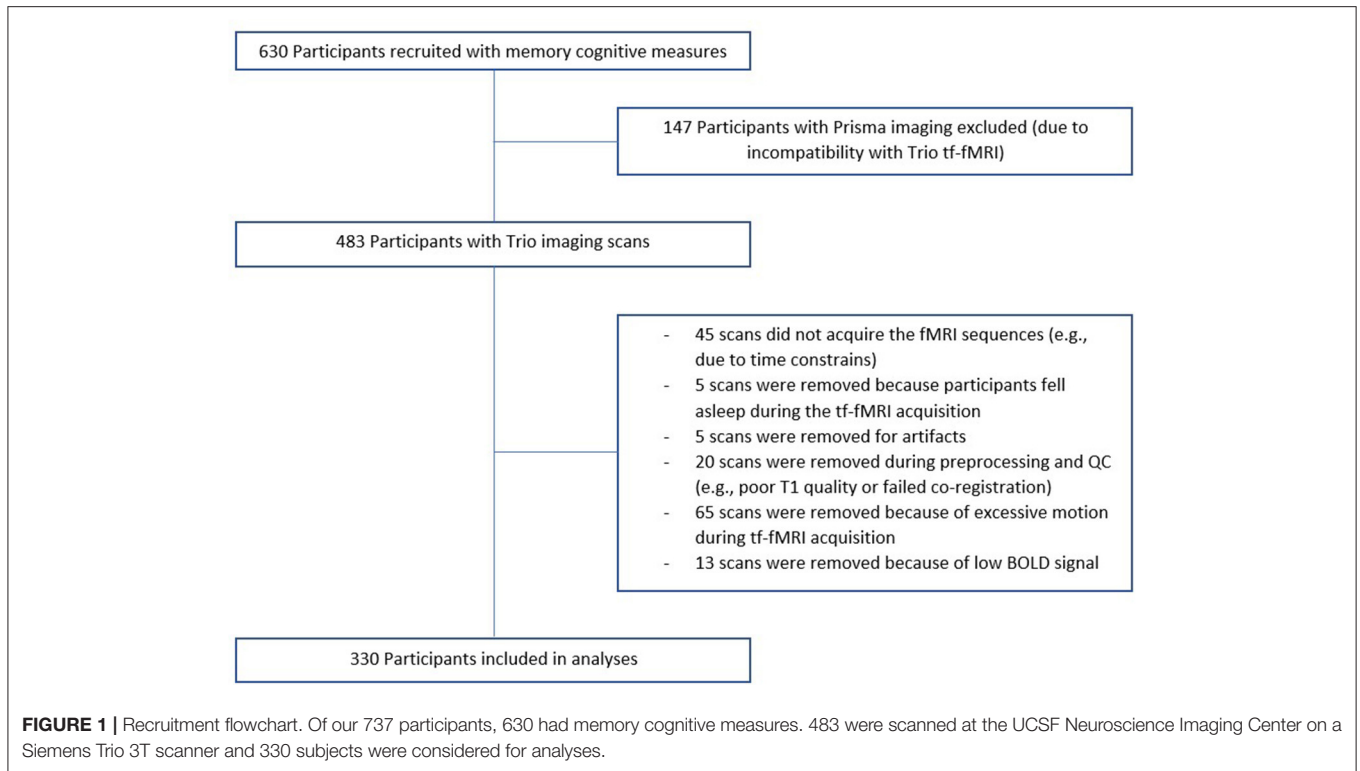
630 Participants recruited with memory cognitive measures

147 Participants with Prisma imaging excluded (due to incompatibility with Trio tf-fMRI)

483 Participants with Trio imaging scans

- 45 scans did not acquire the fMRI sequences (e.g., due to time constrains)
- 5 scans were removed because participants fell asleep during the tf-fMRI acquisition
- 5 scans were removed for artifacts
- 20 scans were removed during preprocessing and QC (e.g., poor T1 quality or failed co-registration)
- 65 scans were removed because of excessive motion during tf-fMRI acquisition
- 13 scans were removed because of low BOLD signal

330 Participants included in analyses

FIGURE 1 | Recruitment flowchart. Of our 737 participants, 630 had memory cognitive measures. 483 were scanned at the UCSF Neuroscience Imaging Center on a Siemens Trio 3T scanner and 330 subjects were considered for analyses.